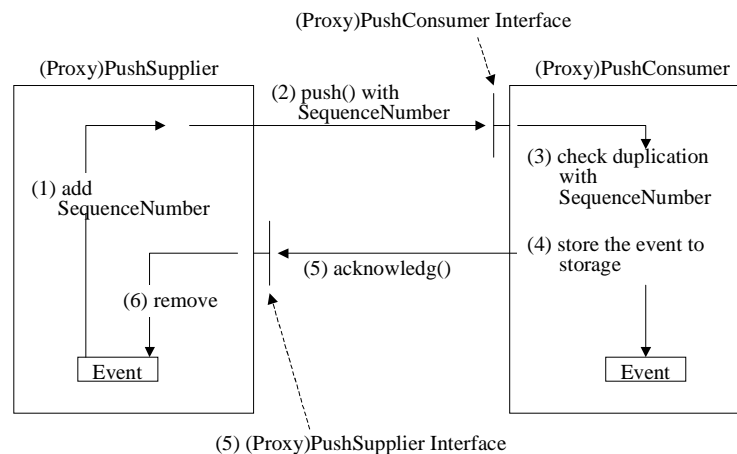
(Proxy)PushConsumer Interface

(Proxy)PushSupplier

(Proxy)PushConsumer

(2) push() with SequenceNumber

(1) add SequenceNumber

(3) check duplication with SequenceNumber

(4) store the event to storage

(5) acknowledg()

(6) remove

Event

Event

(5) (Proxy)PushSupplier Interface